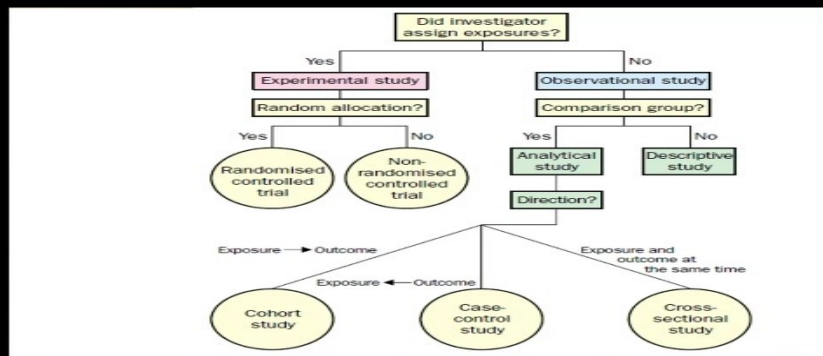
Did investigator assign exposures?

Yes

No

Experimental study

Observational study

Random allocation?

Comparison group?

Yes

No

Yes

No

Randomised controlled trial

Non-randomised controlled trial

Analytical study

Descriptive study

Direction?

Exposure → Outcome

Exposure ← Outcome

Exposure and outcome at the same time

Cohort study

Case-control study

Cross-sectional study